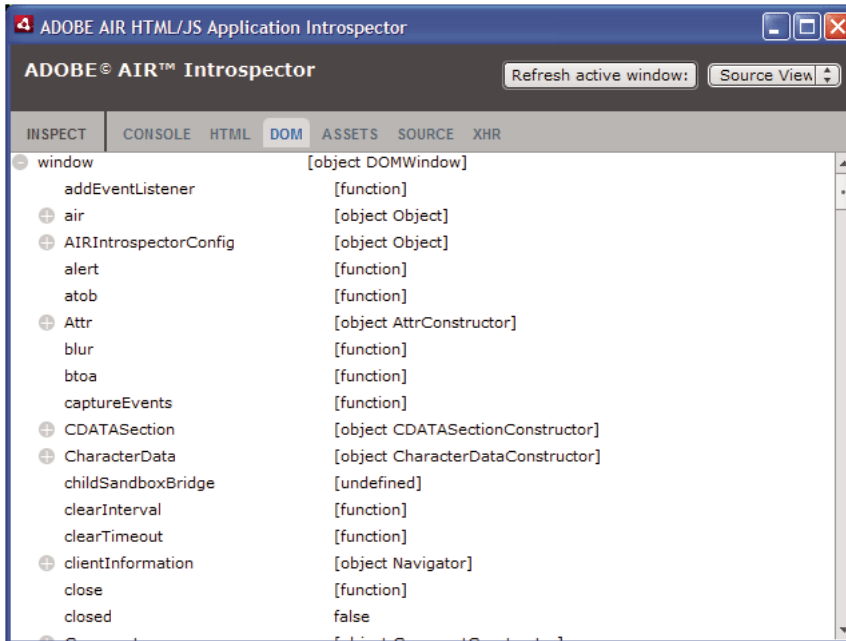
ADOBE AIR HTML/JS Application Introspector

ADOBE© AIR™ Introspector

Refresh active window:

Source View

INSPECT CONSOLE HTML DOM ASSETS SOURCE XHR

| | |
|---|---|
| window | [object DOMWindow] |
| addEventListener | [function] |
| air | [object Object] |
| AIRIntrospectorConfig | [object Object] |
| alert | [function] |
| atob | [function] |
| Attr | [object AttrConstructor] |
| blur | [function] |
| btoa | [function] |
| captureEvents | [function] |
| CDATASection | [object CDATASectionConstructor] |
| CharacterData | [object CharacterDataConstructor] |
| childSandboxBridge | [undefined] |
| clearInterval | [function] |
| clearTimeout | [function] |
| clientInformation | [object Navigator] |
| close | [function] |
| closed | false |
| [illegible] | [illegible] |